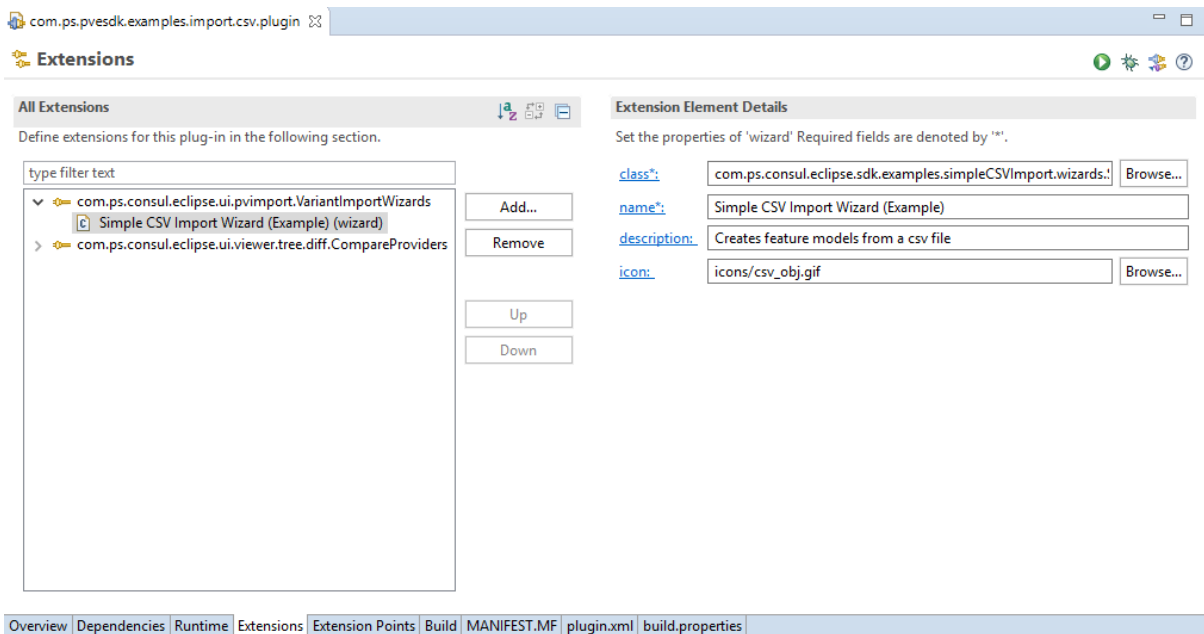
com.ps.pvesdk.examples.import.csv.plugin ☒

Extensions

All Extensions

Define extensions for this plug-in in the following section.

type filter text

com.ps.consul.eclipse.ui.pvimport.VariantImportWizards
Simple CSV Import Wizard (Example) (wizard)
com.ps.consul.eclipse.ui.viewer.tree.diff.CompareProviders

Add...
Remove
Up
Down

Extension Element Details

Set the properties of 'wizard' Required fields are denoted by '*'.

class*: com.ps.consul.eclipse.sdk.examples.simpleCSVImport.wizards.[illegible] Browse...
name*: Simple CSV Import Wizard (Example)
description: Creates feature models from a csv file
icon: icons/csv_obj.gif Browse...

Overview | Dependencies | Runtime | Extensions | Extension Points | Build | MANIFEST.MF | plugin.xml | build.properties